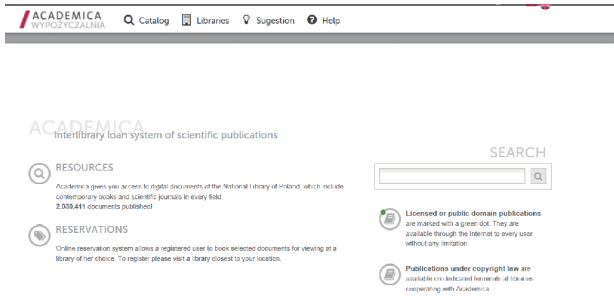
ACADEMICA
WYPOŻYCZALNIA

Catalog Libraries Sugestion Help

ACADEMICA
Interlibrary loan system of scientific publications

RESOURCES

Academica gives you access to digital documents of the National Library of Poland, which include contemporary books and scientific journals in every field.
2.039.411 documents published!

RESERVATIONS

Online reservation system allows a registered user to book selected documents for viewing at a library of her choice. To register please visit a library closest to your location.

SEARCH

Licensed or public domain publications are marked with a green dot. They are available through the Internet to every user without any limitation.

Publications under copyright law are available on dedicated terminals in libraries cooperating with Academica